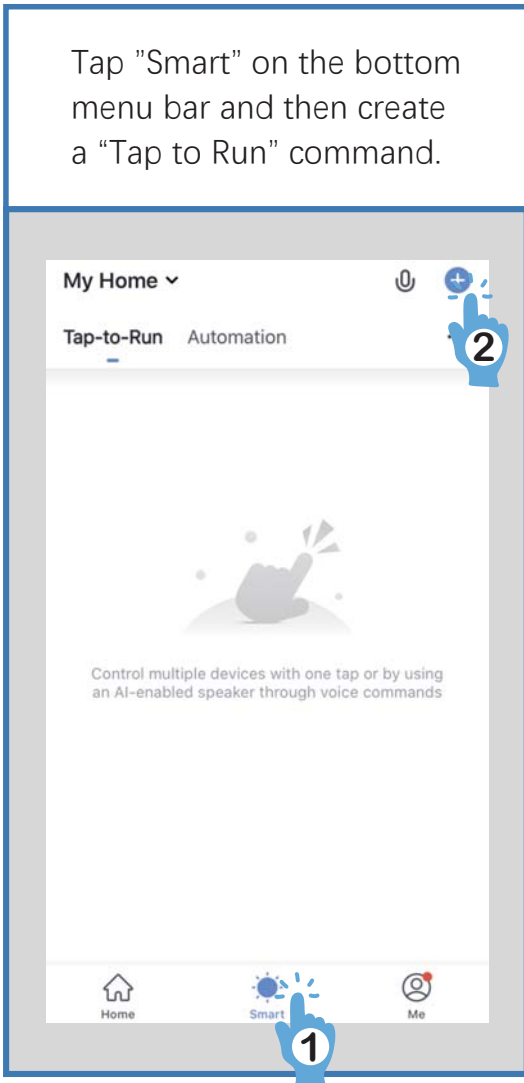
Tap "Smart" on the bottom menu bar and then create a “Tap to Run” command.

My Home

Tap-to-Run Automation

2

Control multiple devices with one tap or by using an AI-enabled speaker through voice commands

Home Smart Me

1